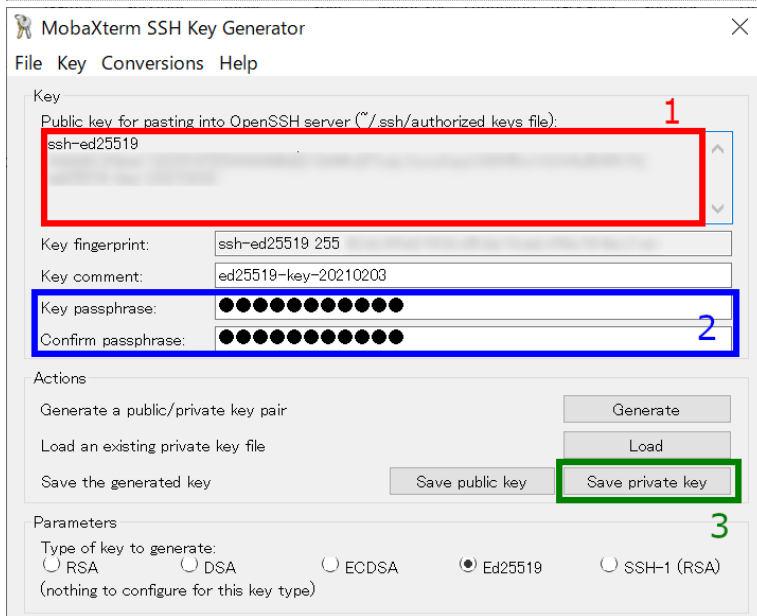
MobaXterm SSH Key Generator

File Key Conversions Help

Key

Public key for pasting into OpenSSH server (~/.ssh/authorized_keys file):

ssh-ed25519 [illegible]

1

Key fingerprint: ssh-ed25519 255 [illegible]

Key comment: ed25519-key-20210203

Key passphrase: ●●●●●●●●●●●●

Confirm passphrase: ●●●●●●●●●●●●

2

Actions

Generate a public/private key pair Generate

Load an existing private key file Load

Save the generated key Save public key Save private key

3

Parameters

Type of key to generate:

RSA DSA ECDSA Ed25519 SSH-1 (RSA)

(nothing to configure for this key type)